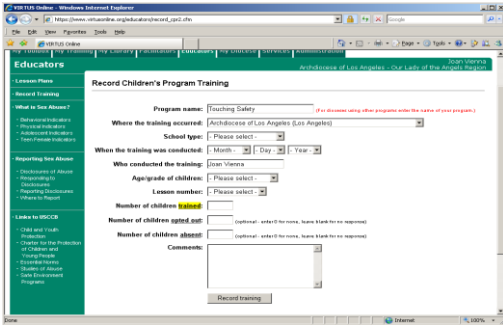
VIRTUS Online - Windows Internet Explorer

https://www.virtusonline.org/educators/record_cpr2.cfm

Google

File Edit View Favorites Tools Help

VIRTUS Online

My Training My Library Facilitators Educators My Diocese Services Administration

Educators

Joan Vienna
Archdiocese of Los Angeles - Our Lady of the Angels Region

• Lesson Plans
• Record Training
• What is Sex Abuse?
• Behavioral Indicators
• Physical Indicators
• Adolescent Indicators
• Teen Female Indicators
• Reporting Sex Abuse
• Disclosures of Abuse
• Responding to Disclosures
• Reporting Disclosures
• Where to Report
• Links to USCCB
• Child and Youth Protection
• Charter for the Protection of Children and Young People
• Essential Norms
• Studies of Abuse
• Safe Environment Programs

Record Children's Program Training

Program name: Touching Safety (For dioceses using other programs enter the name of your program.)

Where the training occurred: Archdiocese of Los Angeles (Los Angeles)

School type: - Please select -

When the training was conducted: - Month - - Day - - Year -

Who conducted the training: Joan Vienna

Age/grade of children: - Please select -

Lesson number: - Please select -

Number of children trained:

Number of children opted out: (optional - enter 0 for none, leave blank for no response)

Number of children absent: (optional - enter 0 for none, leave blank for no response)

Comments:

Record training

Done

Internet

100%